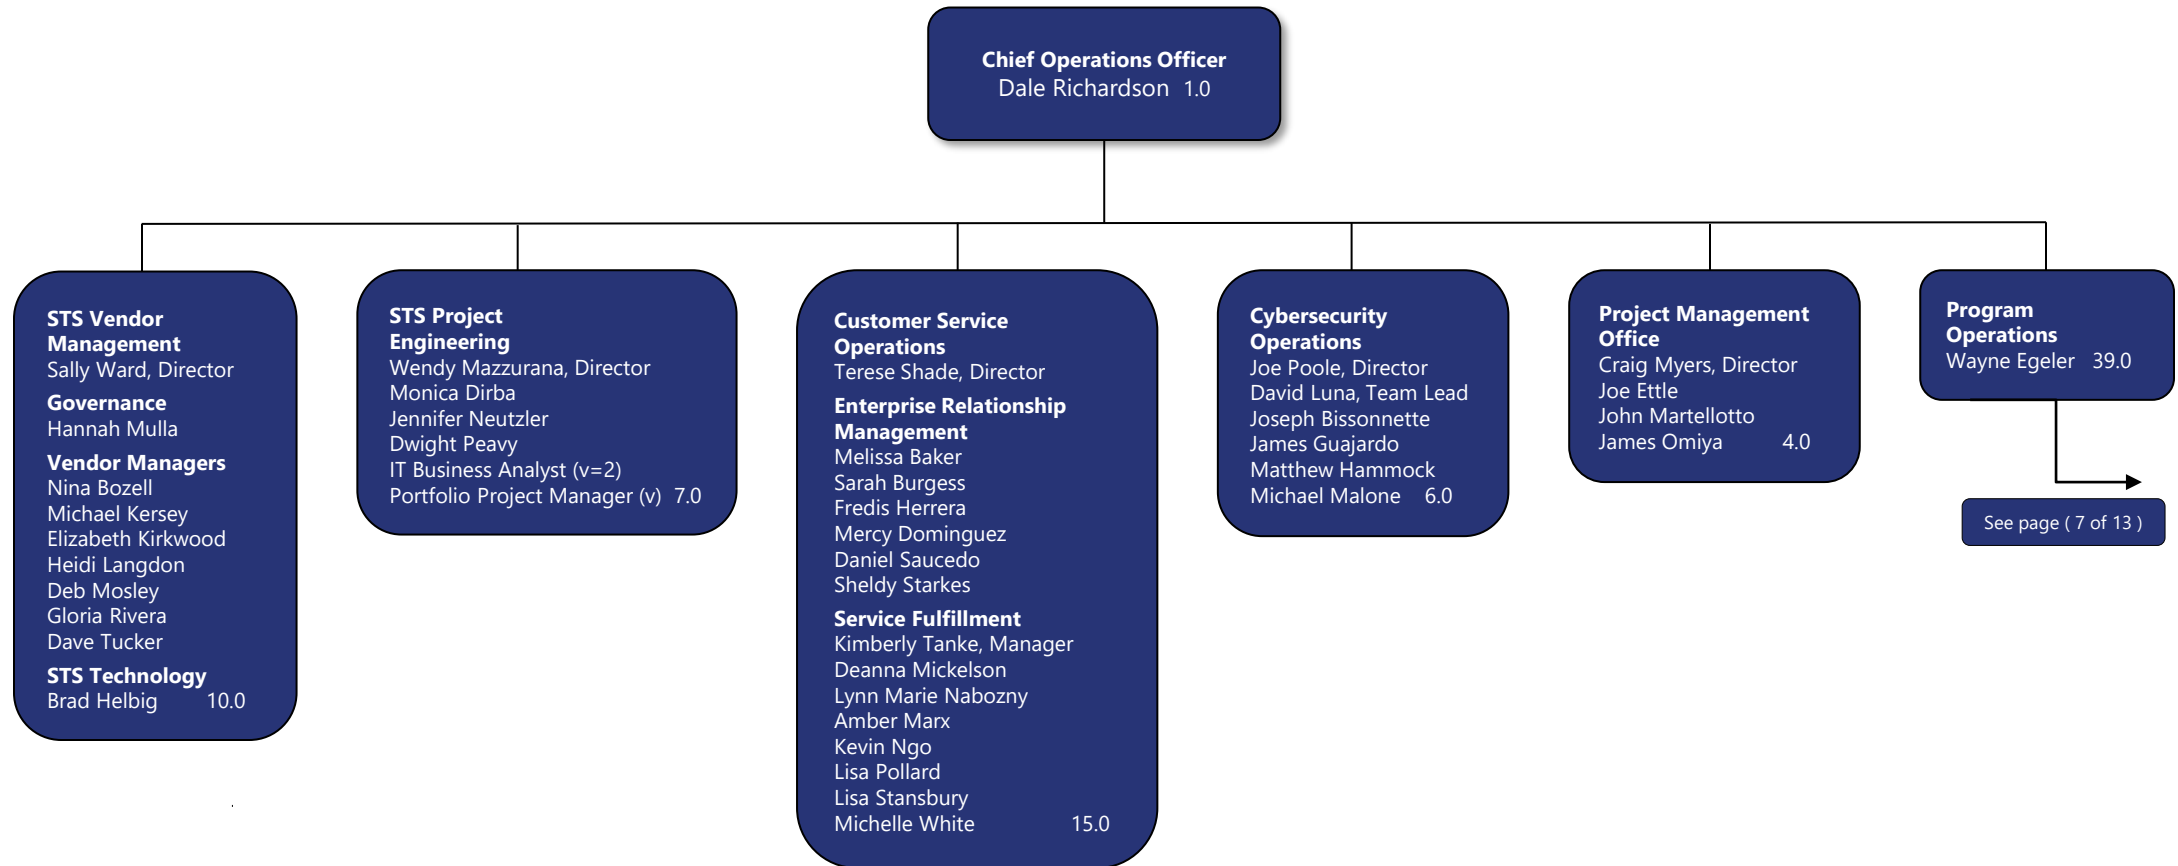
Chief Operations Officer
Dale Richardson 1.0

STS Vendor Management
Sally Ward, Director

Governance
Hannah Mulla

Vendor Managers
Nina Bozell
Michael Kersey
Elizabeth Kirkwood
Heidi Langdon
Deb Mosley
Gloria Rivera
Dave Tucker

STS Technology
Brad Helbig 10.0

STS Project Engineering
Wendy Mazzurana, Director
Monica Dirba
Jennifer Neutzler
Dwight Peavy
IT Business Analyst (v=2)
Portfolio Project Manager (v) 7.0

Customer Service Operations
Terese Shade, Director

Enterprise Relationship Management
Melissa Baker
Sarah Burgess
Fredis Herrera
Mercy Dominguez
Daniel Saucedo
Sheldy Starkes

Service Fulfillment
Kimberly Tanke, Manager
Deanna Mickelson
Lynn Marie Nabozny
Amber Marx
Kevin Ngo
Lisa Pollard
Lisa Stansbury
Michelle White 15.0

Cybersecurity Operations
Joe Poole, Director
David Luna, Team Lead
Joseph Bissonnette
James Guajardo
Matthew Hammock
Michael Malone 6.0

Project Management Office
Craig Myers, Director
Joe Ettle
John Martellotto
James Omiya 4.0

Program Operations
Wayne Egeler 39.0

See page ( 7 of 13 )